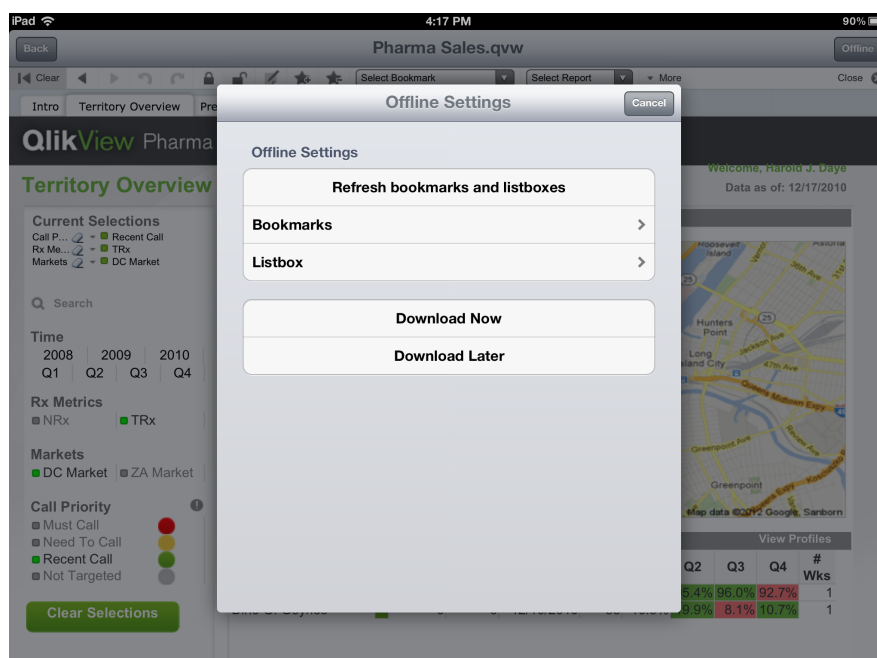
iPad 4:17 PM 90%

Back Pharma Sales.qvw Offline

Clear Select Bookmark Select Report More Close

Intro Territory Overview Pre

QlikView Pharma

Territory Overview

Welcome, Harold J. Daye
Data as of: 12/17/2010

Current Selections
Call P... Recent Call
Rx Me... TRx
Markets DC Market

Search

Time
2008 2009 2010
Q1 Q2 Q3 Q4

Rx Metrics
NRx TRx

Markets
DC Market ZA Market

Call Priority
Must Call
Need To Call
Recent Call
Not Targeted

Clear Selections

Hunters Point
Long Island City
Greenpoint
Map data ©2012 Google, Sanborn

View Profiles

| Q2 | Q3 | Q4 | # Wks |
|---|---|---|---|
| 5.4% | 96.0% | 92.7% | 1 |
| 9.9% | 8.1% | 10.7% | 1 |

Offline Settings
Cancel

Offline Settings

Refresh bookmarks and listboxes

Bookmarks

Listbox

Download Now

Download Later